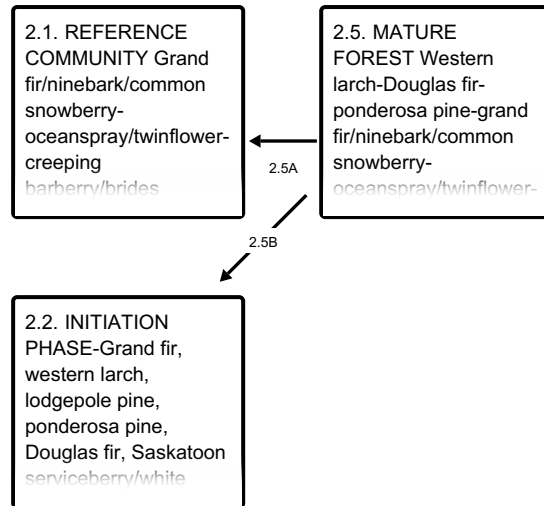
2.1. REFERENCE COMMUNITY Grand fir/ninebark/common snowberry-oceanspray/twinflower-creeping barberry/brides

2.5. MATURE FOREST Western larch-Douglas fir-ponderosa pine-grand fir/ninebark/common snowberry-oceanspray/twinflower-

2.5A

2.5B

2.2. INITIATION PHASE-Grand fir, western larch, lodgepole pine, ponderosa pine, Douglas fir, Saskatoon serviceberry/white